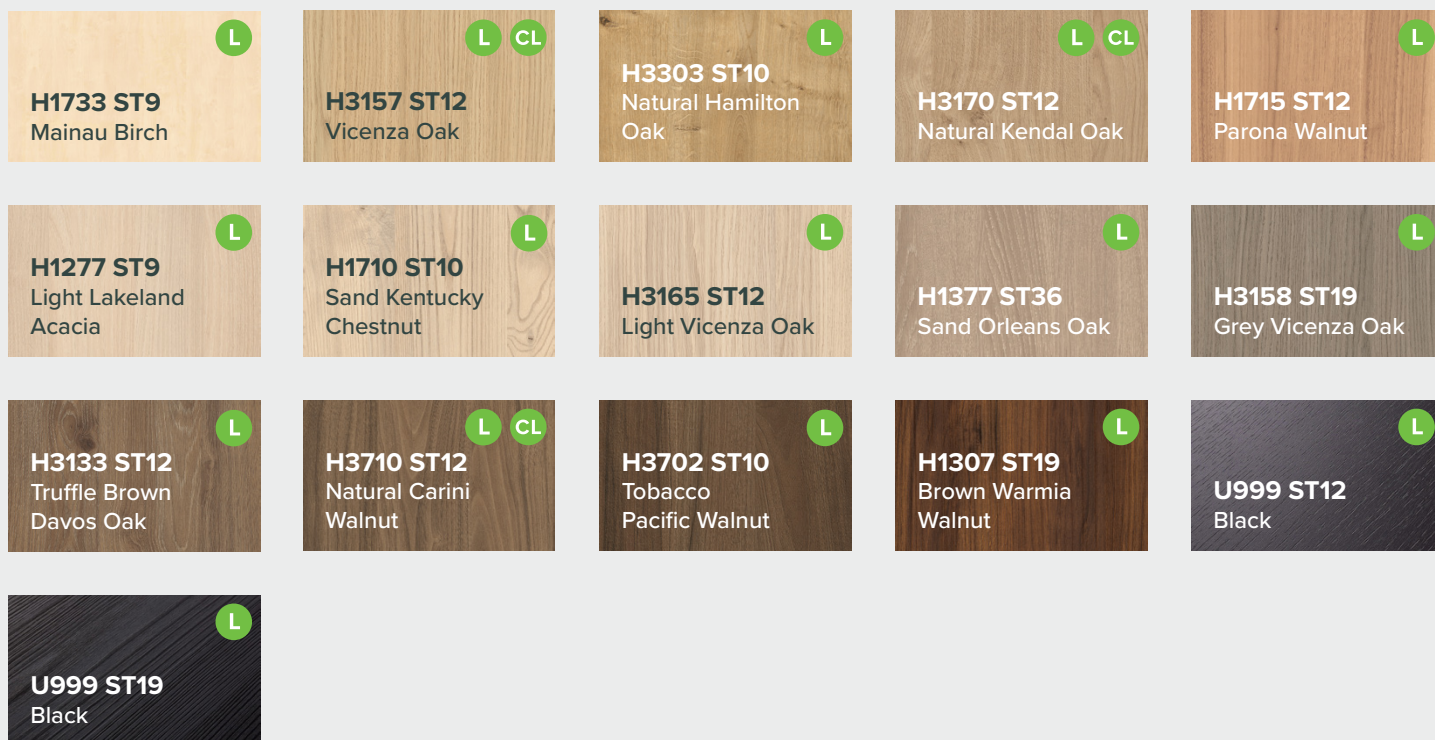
L
H1733 ST9
Mainau Birch

L CL
H3157 ST12
Vicenza Oak

L
H3303 ST10
Natural Hamilton Oak

L CL
H3170 ST12
Natural Kendal Oak

L
H1715 ST12
Parona Walnut

L
H1277 ST9
Light Lakeland Acacia

L
H1710 ST10
Sand Kentucky Chestnut

L
H3165 ST12
Light Vicenza Oak

L
H1377 ST36
Sand Orleans Oak

L
H3158 ST19
Grey Vicenza Oak

L
H3133 ST12
Truffle Brown Davos Oak

L CL
H3710 ST12
Natural Carini Walnut

L
H3702 ST10
Tobacco Pacific Walnut

L
H1307 ST19
Brown Warmia Walnut

L
U999 ST12
Black

L
U999 ST19
Black